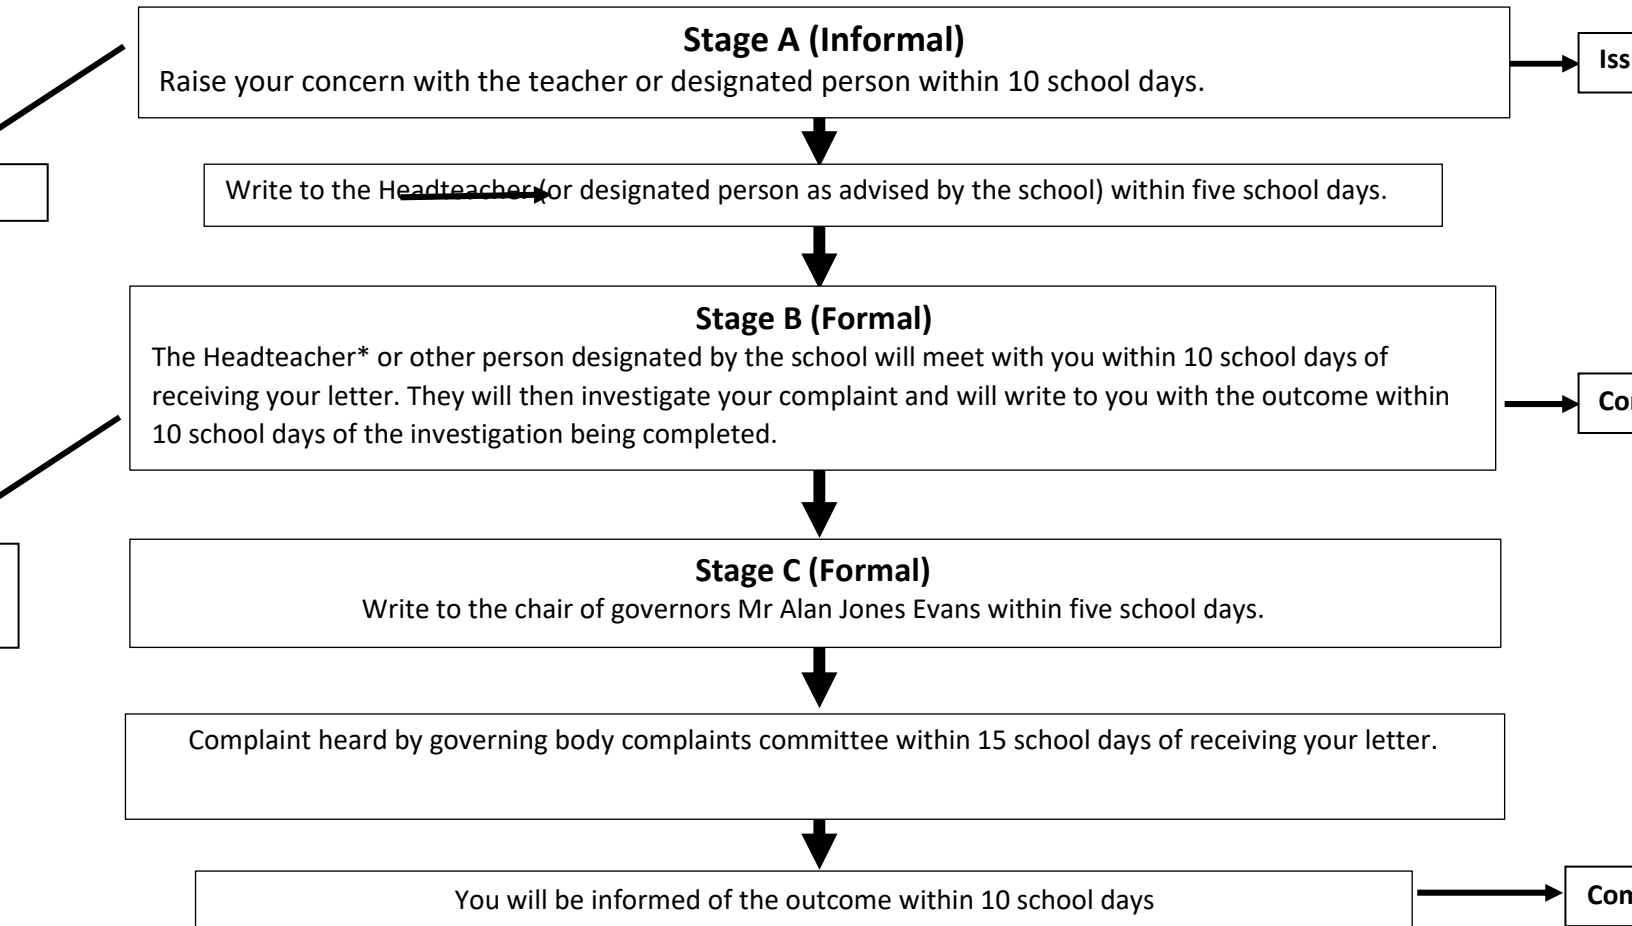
**Stage A (Informal)**
Raise your concern with the teacher or designated person within 10 school days.

Iss

Write to the Headteacher (or designated person as advised by the school) within five school days.

**Stage B (Formal)**
The Headteacher* or other person designated by the school will meet with you within 10 school days of receiving your letter. They will then investigate your complaint and will write to you with the outcome within 10 school days of the investigation being completed.

Co

**Stage C (Formal)**
Write to the chair of governors Mr Alan Jones Evans within five school days.

Complaint heard by governing body complaints committee within 15 school days of receiving your letter.

You will be informed of the outcome within 10 school days

Com